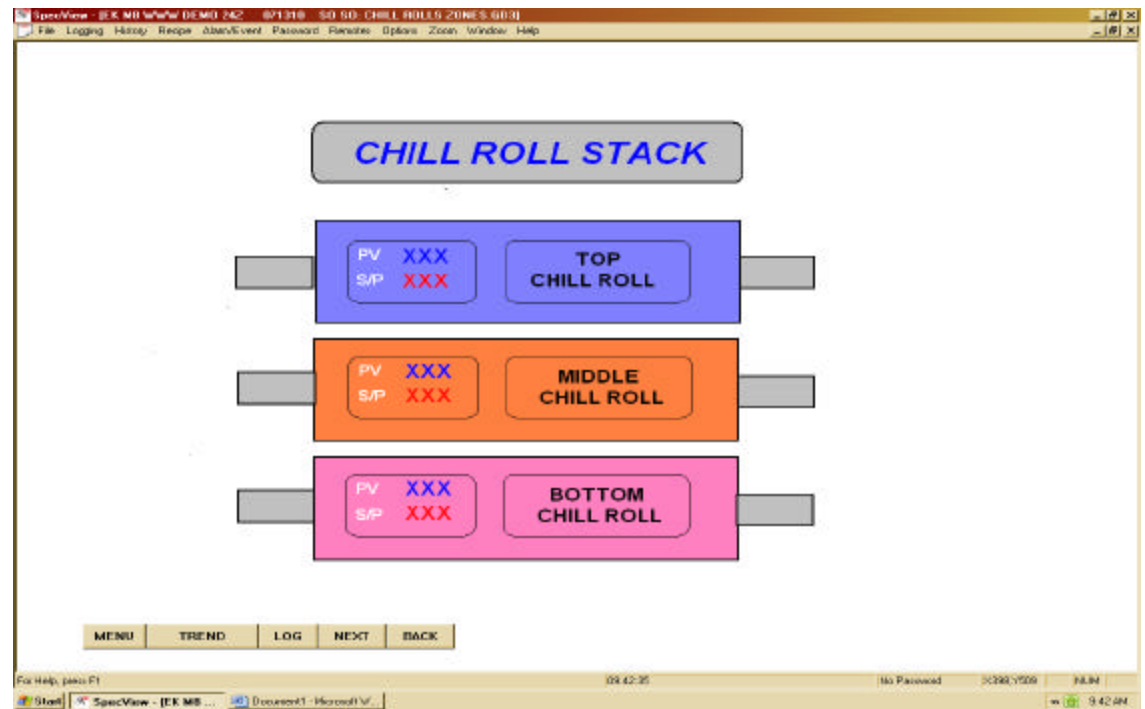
SpecView - [EK MB WWW DEMO 242 07131B SD SD: CHILL ROLLS ZONES.G03]
File Logging History Recipe Alarm/Event Password Remotes Options Zoom Window Help

CHILL ROLL STACK

PV XXX
S/P XXX
TOP CHILL ROLL

PV XXX
S/P XXX
MIDDLE CHILL ROLL

PV XXX
S/P XXX
BOTTOM CHILL ROLL

MENU TREND LOG NEXT BACK

For Help, press F1 09:42:35 No Password X398,Y509 NUM

Start SpecView - [EK MB ... Document1 - Microsoft W... 9:42 AM